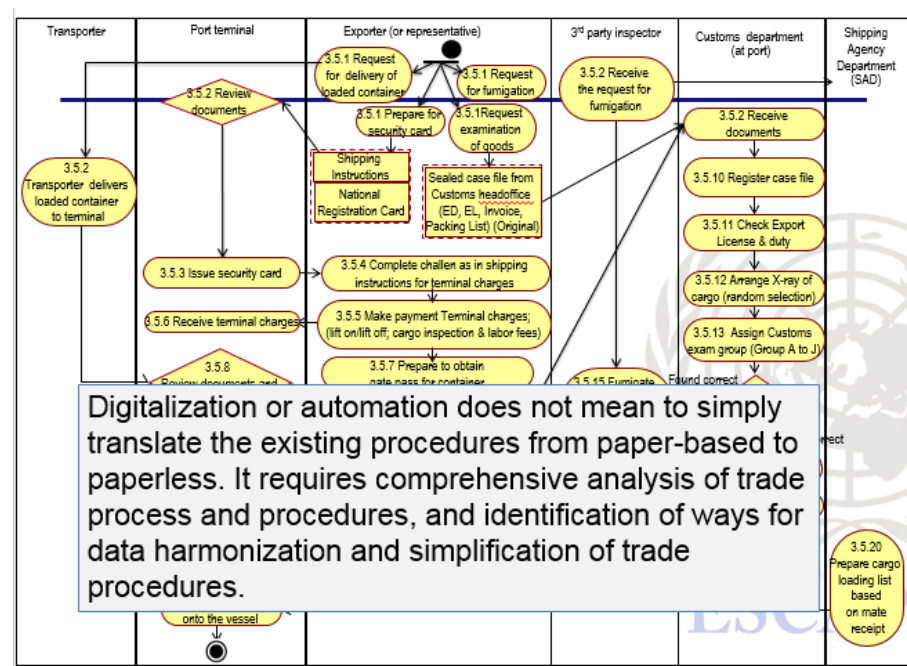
Transporter

Port terminal

Exporter (or representative)

3rd party inspector

Customs department (at port)

Shipping Agency Department (SAD)

3.5.1 Request for delivery of loaded container

3.5.1 Request for fumigation

3.5.2 Receive the request for fumigation

3.5.2 Review documents

3.5.1 Prepare for security card

3.5.1Request examination of goods

3.5.2 Receive documents

3.5.2 Transporter delivers loaded container to terminal

Shipping Instructions

National Registration Card

Sealed case file from Customs headoffice (ED, EL, Invoice, Packing List) (Original)

3.5.10 Register case file

3.5.11 Check Export License & duty

3.5.3 Issue security card

3.5.4 Complete challan as in shipping instructions for terminal charges

3.5.12 Arrange X-ray of cargo (random selection)

3.5.6 Receive terminal charges

3.5.5 Make payment Terminal charges; (lift on/lift off; cargo inspection & labor fees)

3.5.13 Assign Customs exam group (Group A to J)

3.5.8 Review documents and

3.5.7 Prepare to obtain gate pass for container

3.5.15 Fumigate

Found correct

rrect

Digitalization or automation does not mean to simply translate the existing procedures from paper-based to paperless. It requires comprehensive analysis of trade process and procedures, and identification of ways for data harmonization and simplification of trade procedures.

3.5.20 Prepare cargo loading list based on mate receipt

onto the vessel

ESC